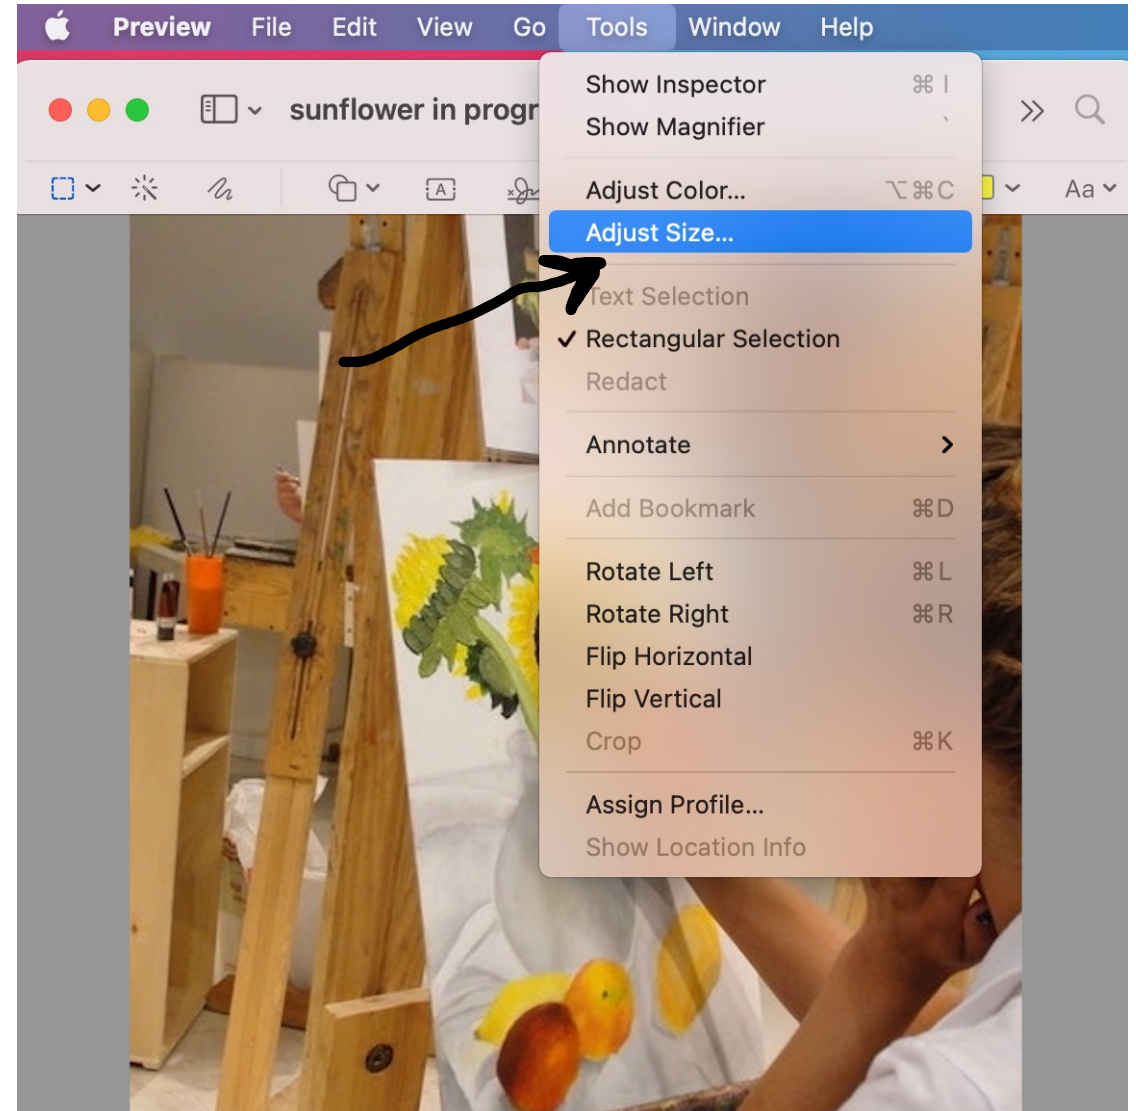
Preview File Edit View Go Tools Window Help

sunflower in progr

Aa

Show Inspector ⌘I
Show Magnifier `
Adjust Color... ⌥⌘C
Adjust Size...
Text Selection
✓ Rectangular Selection
Redact
Annotate >
Add Bookmark ⌘D
Rotate Left ⌘L
Rotate Right ⌘R
Flip Horizontal
Flip Vertical
Crop ⌘K
Assign Profile...
Show Location Info